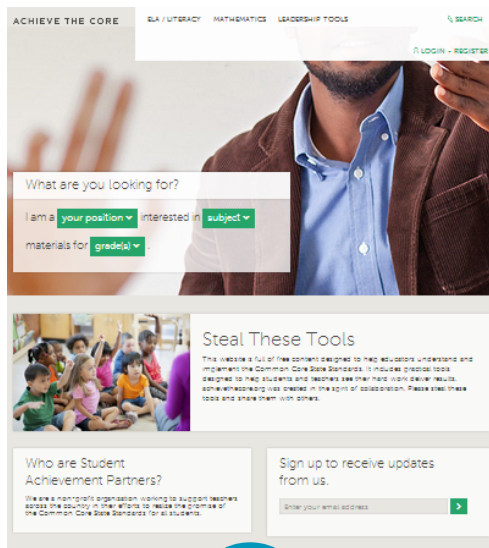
ACHIEVE THE CORE

ELA / LITERACY MATHEMATICS LEADERSHIP TOOLS SEARCH

LOGIN - REGISTER

What are you looking for?

I am a your position interested in subject materials for grade(s).

Steal These Tools

This website is full of free content designed to help educators understand and implement the Common Core State Standards. It includes practical tools designed to help students and teachers see their hard work deliver results. achievethecore.org was created in the spirit of collaboration. Please steal these tools and share them with others.

Who are Student Achievement Partners?

We are a nonprofit organization, working to support teachers across the country in their efforts to realize the promise of the Common Core State Standards for all students.

Sign up to receive updates from us.

Enter your email address